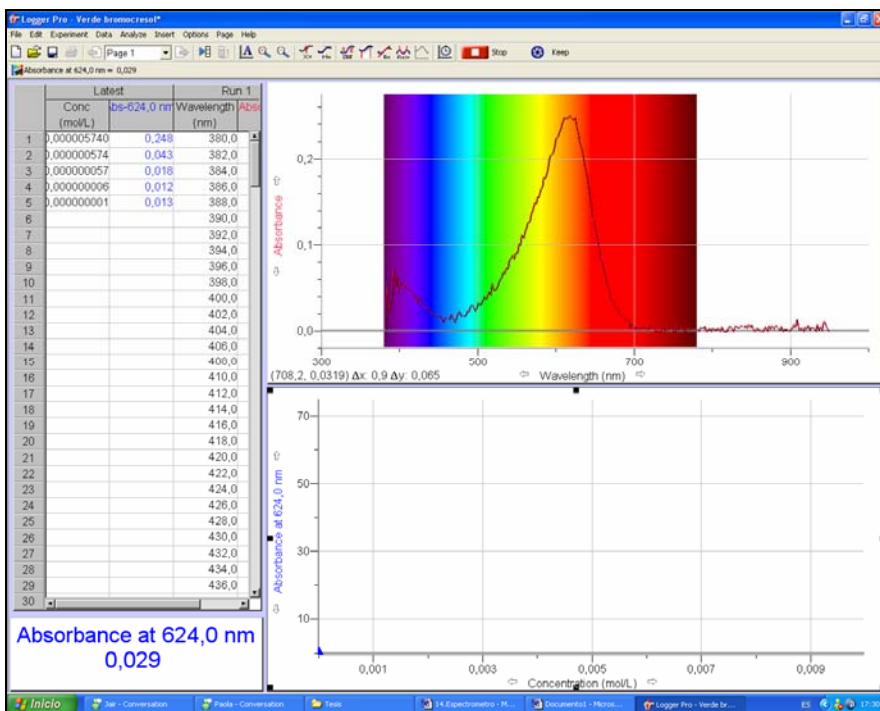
Logger Pro - Verde bromocresol*
File Edit Experiment Data Analyze Insert Options Page Help
Page 1
Stop
Keep
Absorbance at 624,0 nm = 0,029

| | Latest | | Run 1 | |
|---|---|---|---|---|
| | Conc (mol/L) | Abs-624,0 nm | Wavelength (nm) | Abso |
| 1 | 0,000005740 | 0,248 | 380,0 | |
| 2 | 0,000000574 | 0,043 | 382,0 | |
| 3 | 0,000000057 | 0,018 | 384,0 | |
| 4 | 0,000000006 | 0,012 | 386,0 | |
| 5 | 0,000000001 | 0,013 | 388,0 | |
| 6 | | | 390,0 | |
| 7 | | | 392,0 | |
| 8 | | | 394,0 | |
| 9 | | | 396,0 | |
| 10 | | | 398,0 | |
| 11 | | | 400,0 | |
| 12 | | | 402,0 | |
| 13 | | | 404,0 | |
| 14 | | | 406,0 | |
| 15 | | | 408,0 | |
| 16 | | | 410,0 | |
| 17 | | | 412,0 | |
| 18 | | | 414,0 | |
| 19 | | | 416,0 | |
| 20 | | | 418,0 | |
| 21 | | | 420,0 | |
| 22 | | | 422,0 | |
| 23 | | | 424,0 | |
| 24 | | | 426,0 | |
| 25 | | | 428,0 | |
| 26 | | | 430,0 | |
| 27 | | | 432,0 | |
| 28 | | | 434,0 | |
| 29 | | | 436,0 | |
| 30 | | | | |

Absorbance at 624,0 nm
0,029

Absorbance
0,2
0,1
0,0
300
500
700
900
Wavelength (nm)
(708,2, 0,0319) Δx: 0,9 Δy: 0,065

Absorbance at 624,0 nm
70
50
30
10
0,001
0,003
0,005
0,007
0,009
Concentration (mol/L)

Inicio
Jair - Conversation
Paola - Conversation
Tesis
14.Espectrometro - M...
Documento1 - Micros...
Logger Pro - Verde br...
ES
17:30